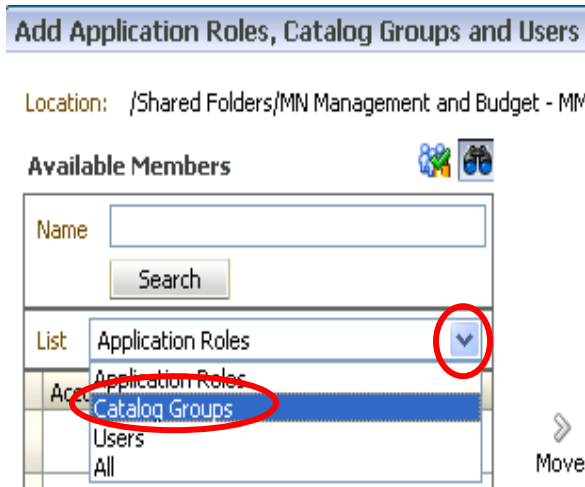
Add Application Roles, Catalog Groups and Users

Location: /Shared Folders/MN Management and Budget - MM

Available Members

Name

Search

List Application Roles

Acc

Application Roles
Catalog Groups
Users
All

Move